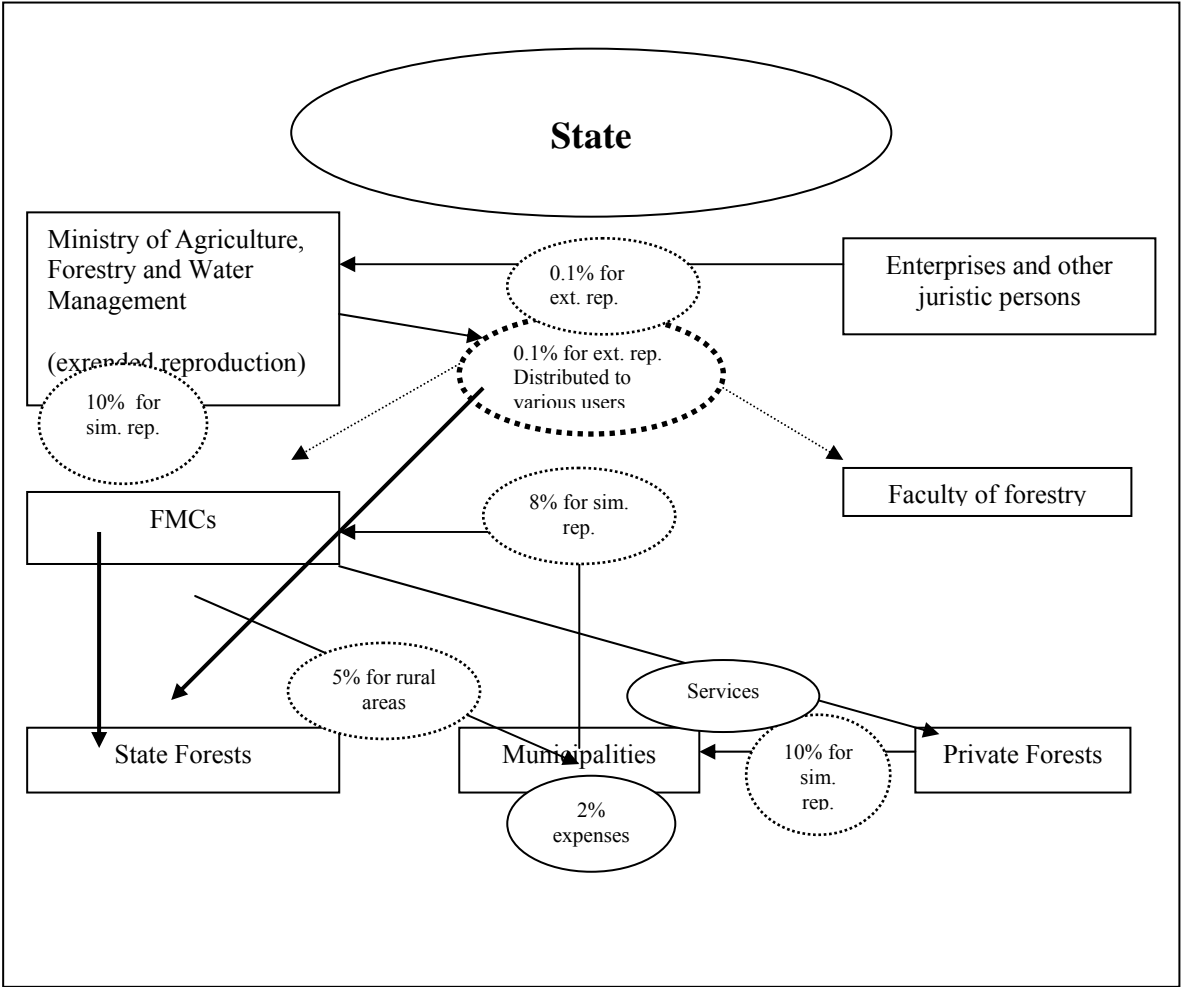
State

Ministry of Agriculture, Forestry and Water Management

(exrended reproduction)

0.1% for ext. rep.

Enterprises and other juristic persons

0.1% for ext. rep. Distributed to various users

10% for sim. rep.

Faculty of forestry

FMCs

8% for sim. rep.

5% for rural areas

Services

State Forests

Municipalities

Private Forests

10% for sim. rep.

2% expenses